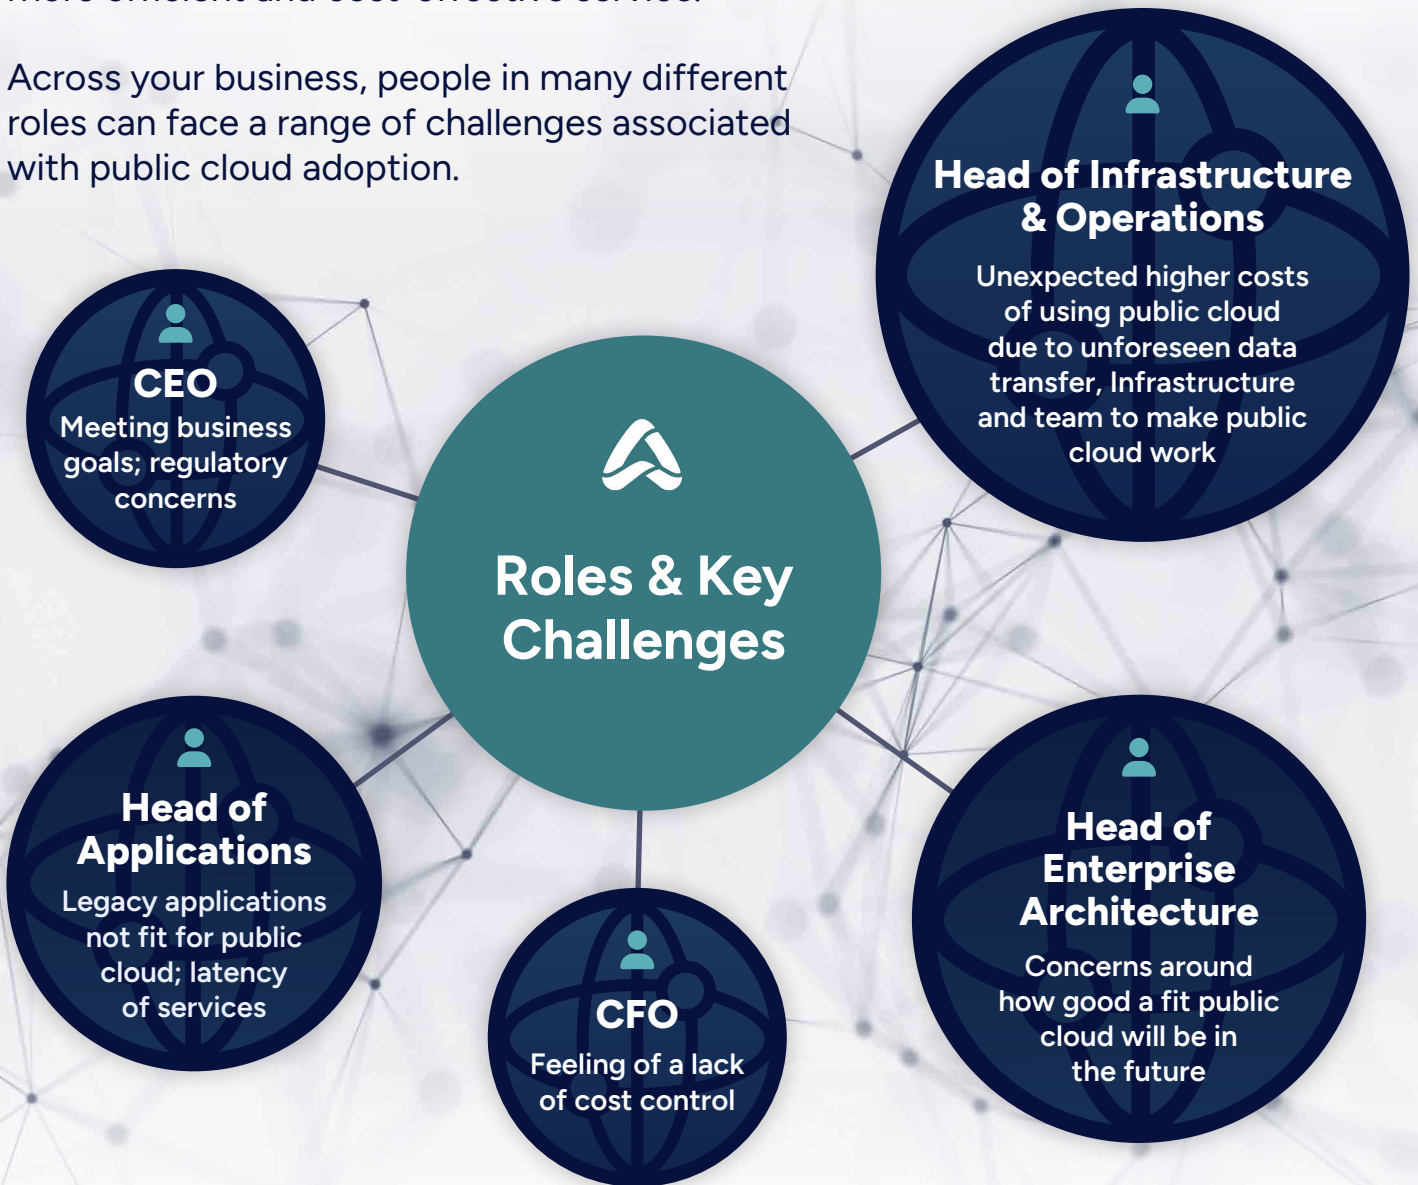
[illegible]

Across your business, people in many different roles can face a range of challenges associated with public cloud adoption.

Head of Infrastructure & Operations
Unexpected higher costs of using public cloud due to unforeseen data transfer, Infrastructure and team to make public cloud work

CEO
Meeting business goals; regulatory concerns

Roles & Key Challenges

Head of Applications
Legacy applications not fit for public cloud; latency of services

Head of Enterprise Architecture
Concerns around how good a fit public cloud will be in the future

CFO
Feeling of a lack of cost control